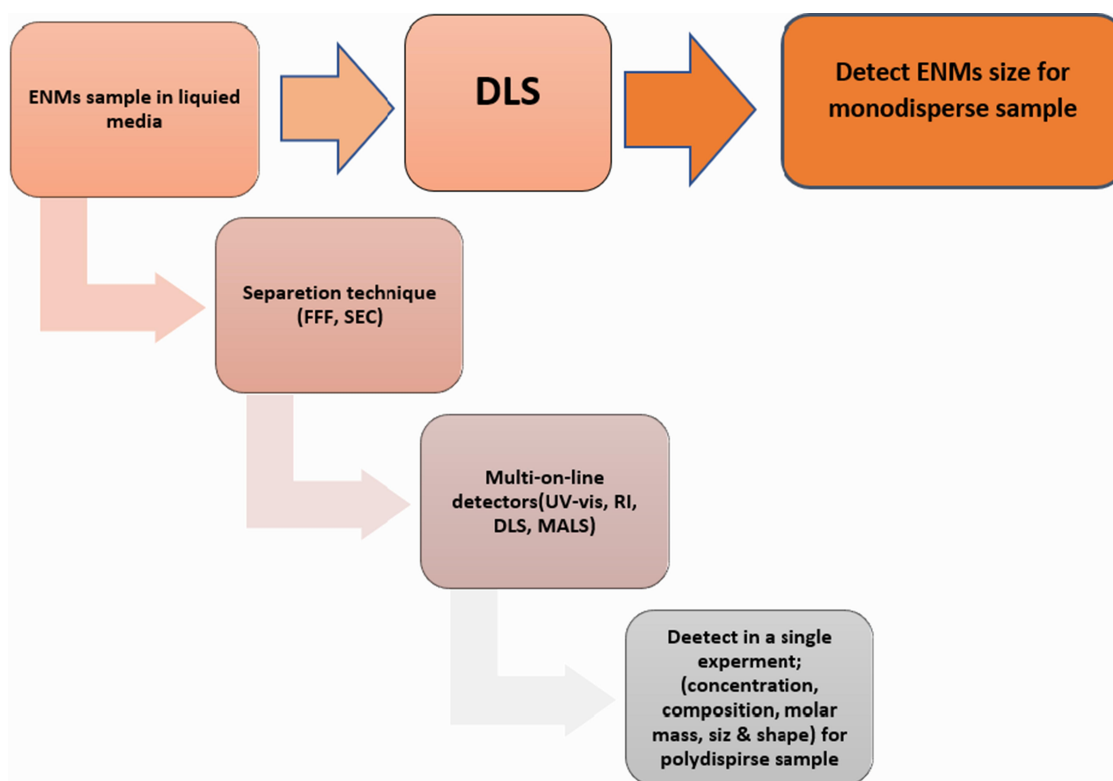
ENMs sample in liquied media

DLS

Detect ENMs size for monodisperse sample

Separetion technique (FFF, SEC)

Multi-on-line detectors(UV-vis, RI, DLS, MALS)

Deetect in a single experment; (concentration, composition, molar mass, siz & shape) for polydispirse sample